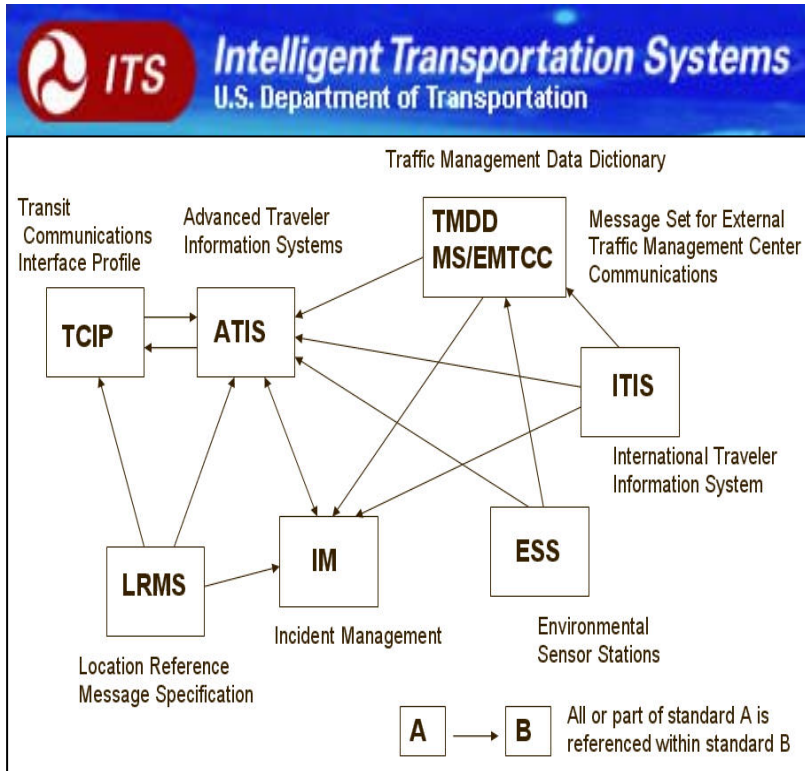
ITS Intelligent Transportation Systems
U.S. Department of Transportation

Traffic Management Data Dictionary

Transit Communications Interface Profile

Advanced Traveler Information Systems

TMDD MS/EMTCC

Message Set for External Traffic Management Center Communications

TCIP

ATIS

ITIS

International Traveler Information System

LRMS

IM

ESS

Incident Management

Environmental Sensor Stations

Location Reference Message Specification

A → B All or part of standard A is referenced within standard B